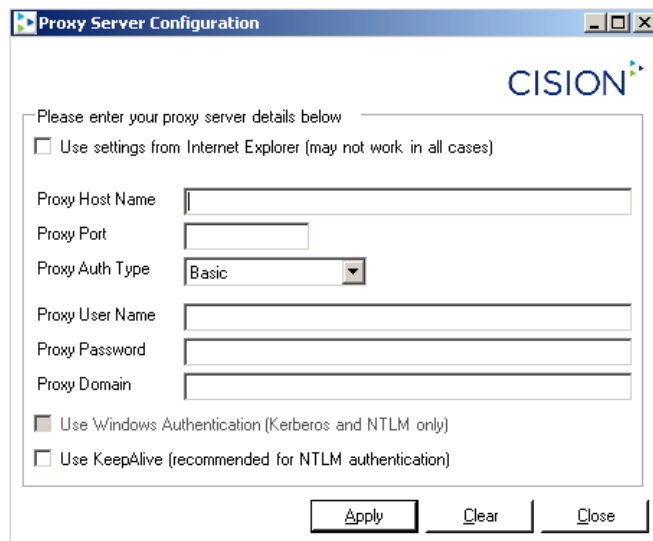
Proxy Server Configuration

CISION

Please enter your proxy server details below

Use settings from Internet Explorer (may not work in all cases)

Proxy Host Name

Proxy Port

Proxy Auth Type Basic

Proxy User Name

Proxy Password

Proxy Domain

Use Windows Authentication (Kerberos and NTLM only)

Use KeepAlive (recommended for NTLM authentication)

Apply Clear Close